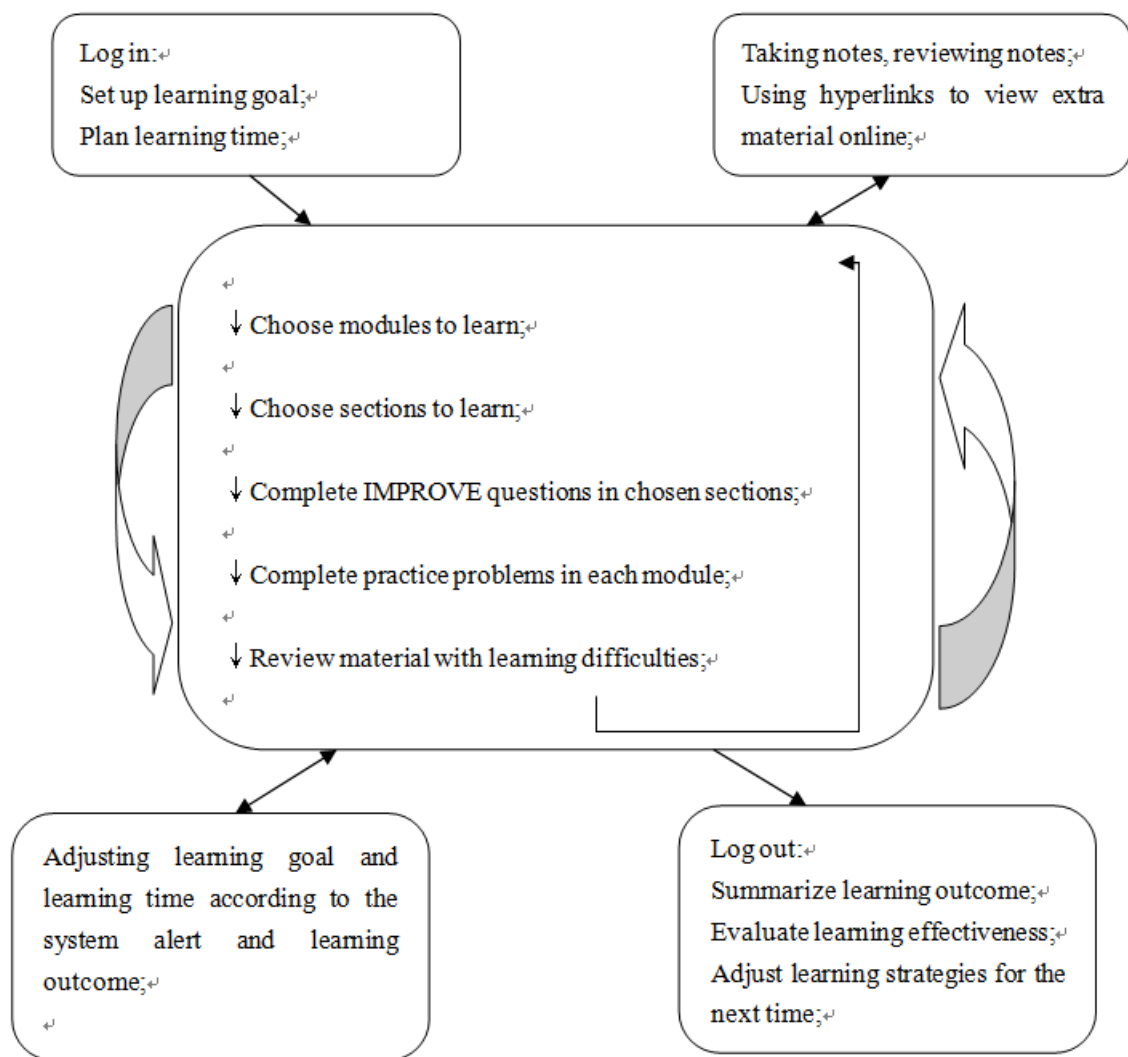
Log in:
Set up learning goal;
Plan learning time;

Taking notes, reviewing notes;
Using hyperlinks to view extra material online;

↓ Choose modules to learn;

↓ Choose sections to learn;

↓ Complete IMPROVE questions in chosen sections;

↓ Complete practice problems in each module;

↓ Review material with learning difficulties;

Adjusting learning goal and learning time according to the system alert and learning outcome;

Log out:
Summarize learning outcome;
Evaluate learning effectiveness;
Adjust learning strategies for the next time;